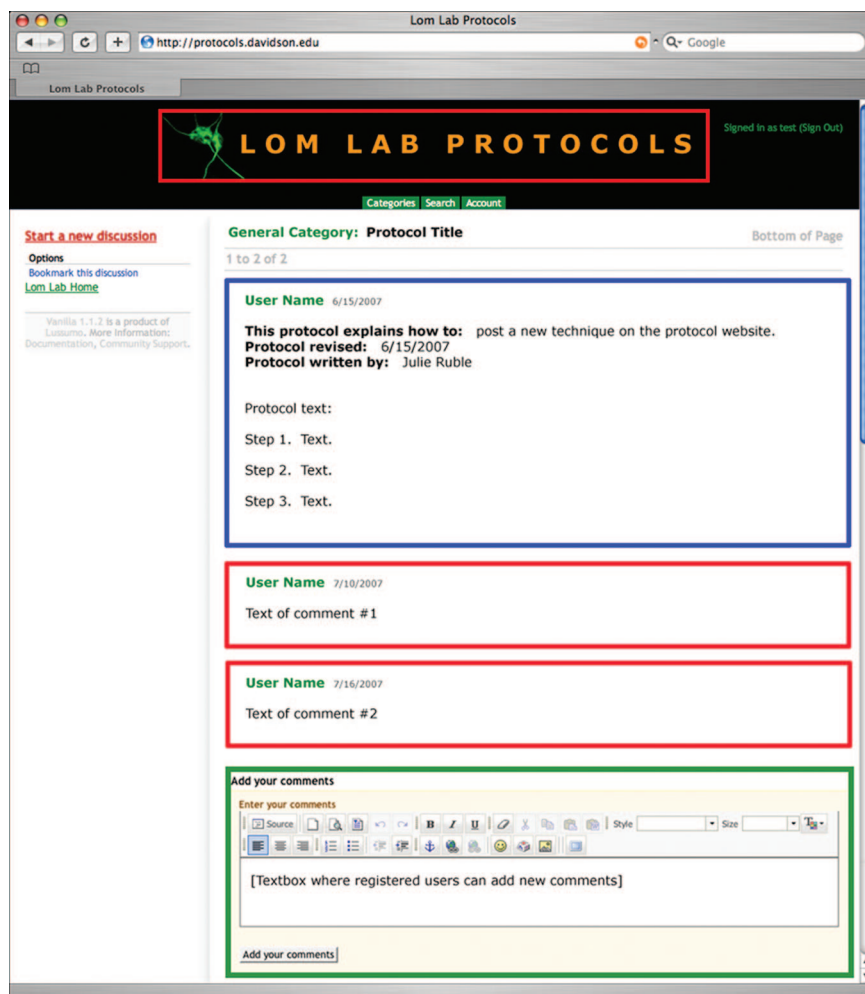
Lom Lab Protocols

http://protocols.davidson.edu

Google

Lom Lab Protocols

LOM LAB PROTOCOLS

Signed in as test (Sign Out)

Categories Search Account

Start a new discussion

Options

Bookmark this discussion

Lom Lab Home

Vanilla 1.1.2 is a product of Lussumo. More Information: Documentation, Community Support.

General Category: Protocol Title

Bottom of Page

1 to 2 of 2

User Name 6/15/2007

This protocol explains how to: post a new technique on the protocol website.
Protocol revised: 6/15/2007
Protocol written by: Julie Ruble

Protocol text:

Step 1. Text.

Step 2. Text.

Step 3. Text.

User Name 7/10/2007

Text of comment #1

User Name 7/16/2007

Text of comment #2

Add your comments

Enter your comments

Source Style Size

[Textbox where registered users can add new comments]

Add your comments